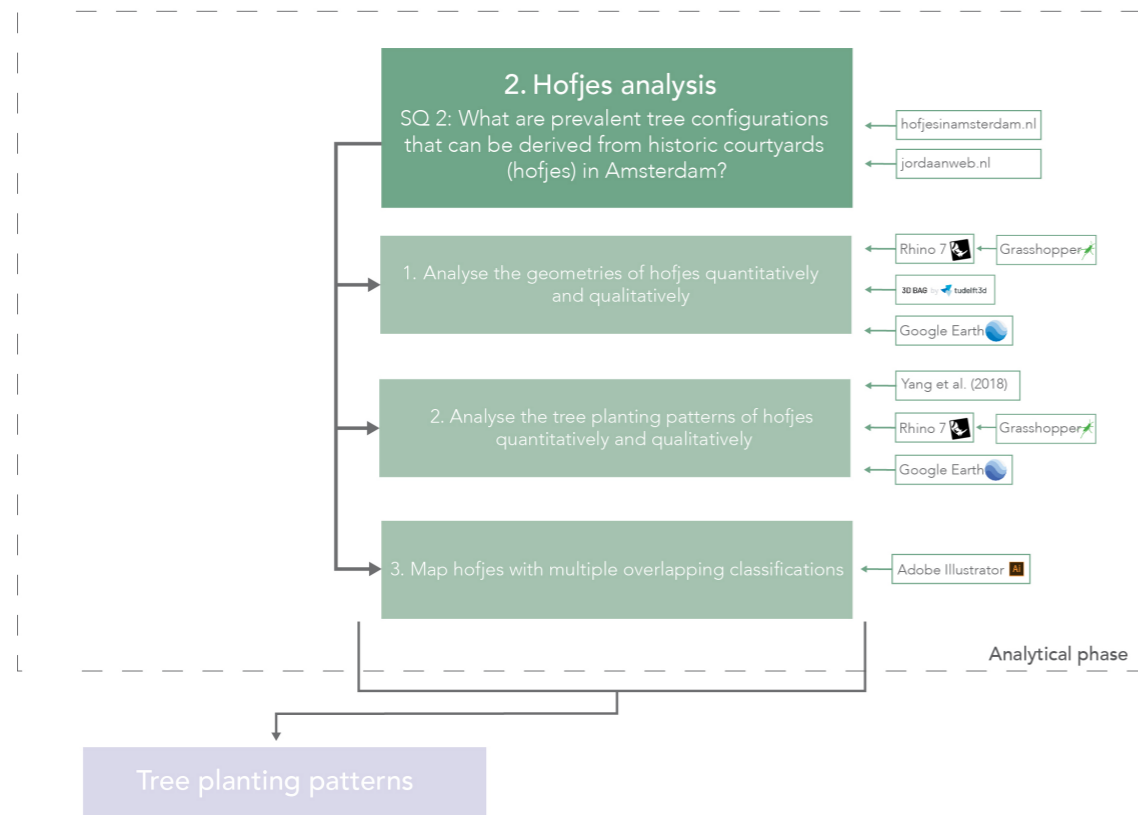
2. Hofjes analysis

SQ 2: What are prevalent tree configurations that can be derived from historic courtyards (hofjes) in Amsterdam?

hofjesinamsterdam.nl

jordaanweb.nl

1. Analyse the geometries of hofjes quantitatively and qualitatively

Rhino 7

Grasshopper

3D BAG by tudelft3d

Google Earth

Yang et al. (2018)

2. Analyse the tree planting patterns of hofjes quantitatively and qualitatively

Rhino 7

Grasshopper

Google Earth

3. Map hofjes with multiple overlapping classifications

Adobe Illustrator Ai

Analytical phase

Tree planting patterns